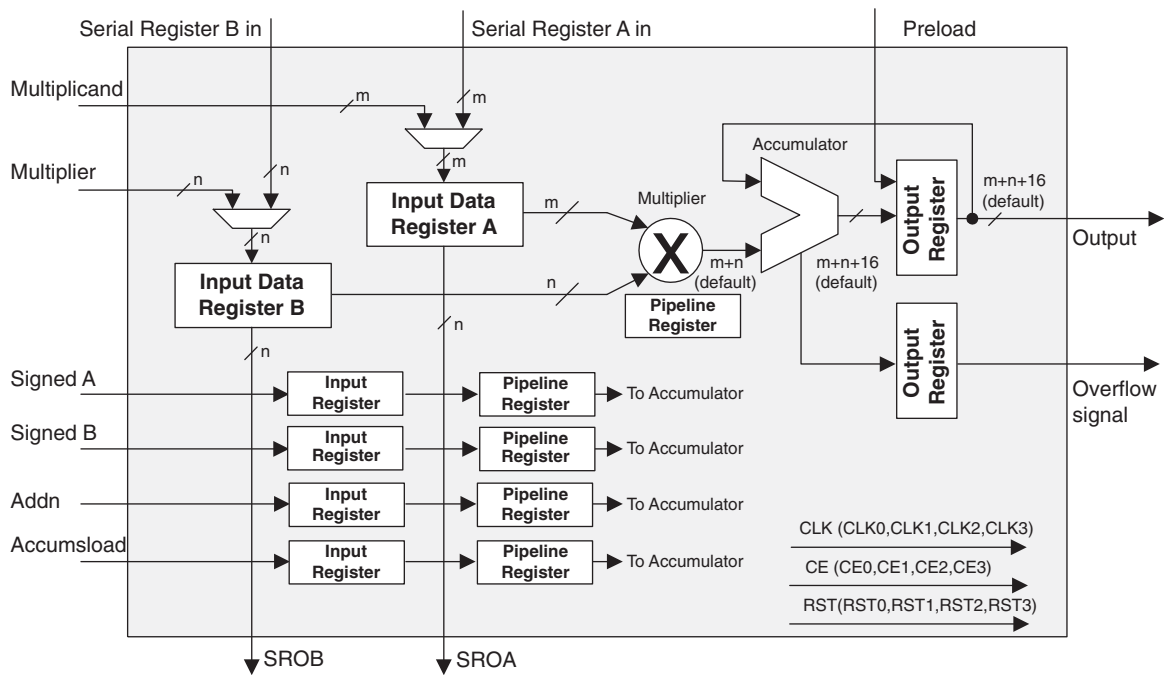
Serial Register B in
Serial Register A in
Preload
Multiplicand
m
m
m
Multiplier
n
n
n
Accumulator
Input Data Register A
m
Multiplier
X
m+n+16 (default)
Output Register
Output
Input Data Register B
n
m+n (default)
m+n+16 (default)
Pipeline Register
n
n
Output Register
Signed A
Input Register
Pipeline Register
To Accumulator
Overflow signal
Signed B
Input Register
Pipeline Register
To Accumulator
Addn
Input Register
Pipeline Register
To Accumulator
Accumsload
Input Register
Pipeline Register
To Accumulator
CLK (CLK0,CLK1,CLK2,CLK3)
CE (CE0,CE1,CE2,CE3)
RST(RST0,RST1,RST2,RST3)
SROB
SROA